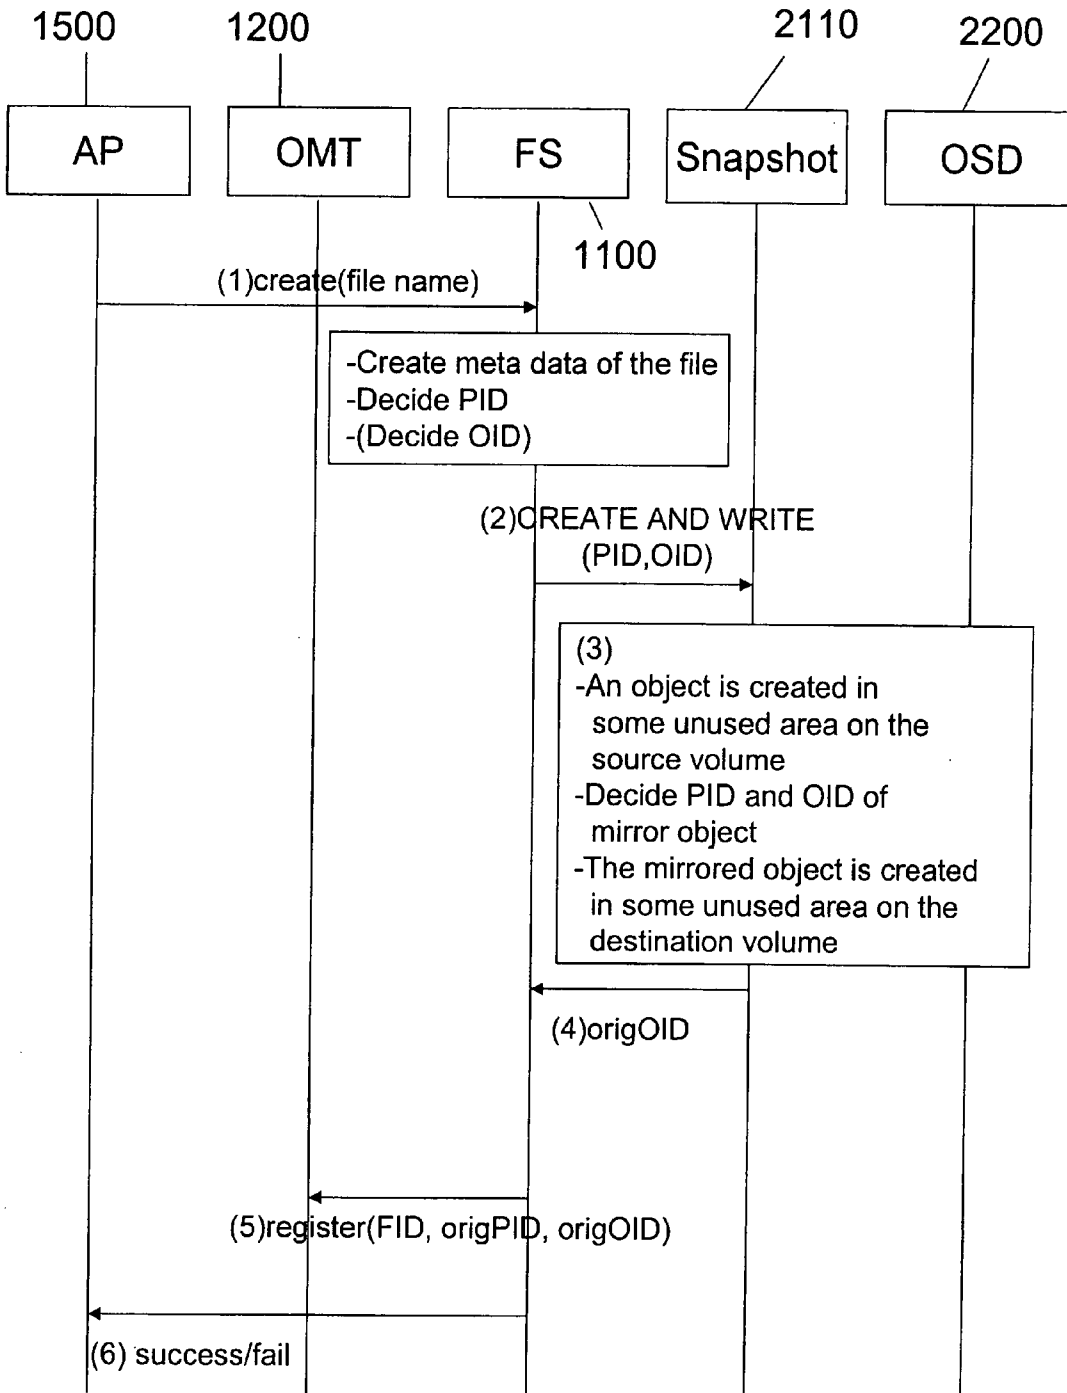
1500
1200
2110
2200

AP
OMT
FS
Snapshot
OSD

1100

(1)create(file name)

-Create meta data of the file
-Decide PID
-(Decide OID)

(2)CREATE AND WRITE (PID,OID)

(3)
-An object is created in some unused area on the source volume
-Decide PID and OID of mirror object
-The mirrored object is created in some unused area on the destination volume

(4)origOID

(5)register(FID, origPID, origOID)

(6) success/fail